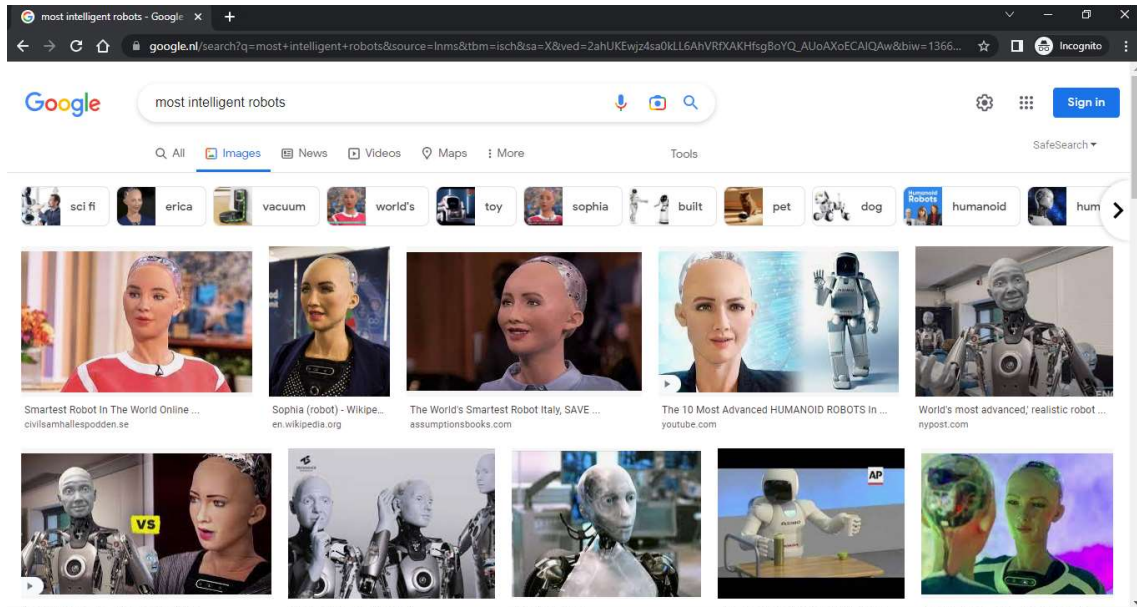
most intelligent robots - Google ×

google.nl/search?q=most+intelligent+robots&source=lnms&tbm=isch&sa=X&ved=2ahUKEwjz4sa0kLL6AhVRfXAKHfsgBoYQ_AUoAXoECAIQAw&biw=1366...

Incognito

Google

most intelligent robots

Sign in

All Images News Videos Maps More Tools

SafeSearch

sci fi erica vacuum world's toy sophia built pet dog humanoid hum

Smartest Robot In The World Online ...
civilsamhallespodden.se

Sophia (robot) - Wikipe...
en.wikipedia.org

The World's Smartest Robot Italy, SAVE ...
assumptionsbooks.com

The 10 Most Advanced HUMANOID ROBOTS In ...
youtube.com

World's most advanced,' realistic robot ...
nypost.com

VS

AP